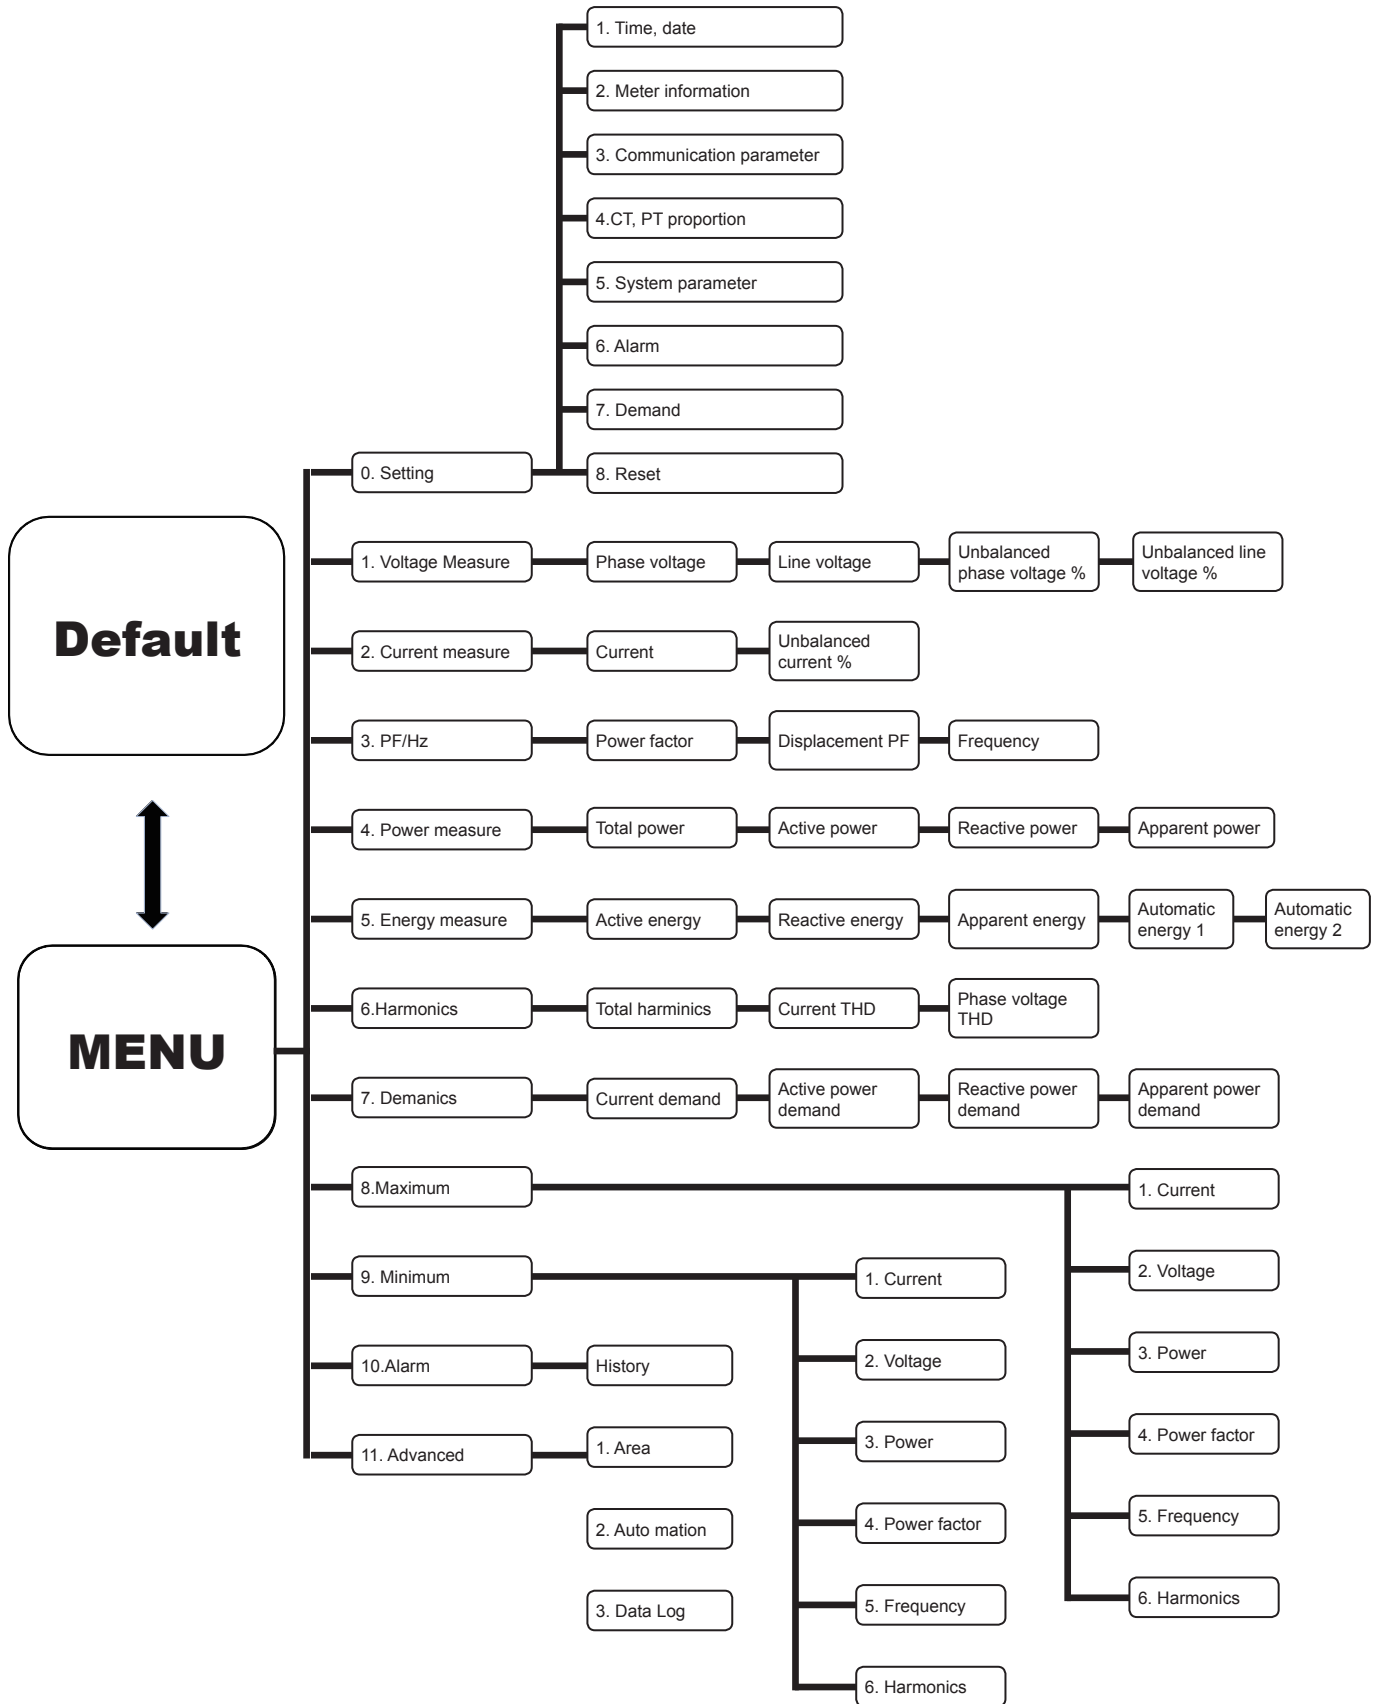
Default

MENU

0. Setting

1. Time, date

2. Meter information

3. Communication parameter

4.CT, PT proportion

5. System parameter

6. Alarm

7. Demand

8. Reset

1. Voltage Measure

Phase voltage

Line voltage

Unbalanced phase voltage %

Unbalanced line voltage %

2. Current measure

Current

Unbalanced current %

3. PF/Hz

Power factor

Displacement PF

Frequency

4. Power measure

Total power

Active power

Reactive power

Apparent power

5. Energy measure

Active energy

Reactive energy

Apparent energy

Automatic energy 1

Automatic energy 2

6.Harmonics

Total harminics

Current THD

Phase voltage THD

7. Demanics

Current demand

Active power demand

Reactive power demand

Apparent power demand

8.Maximum

1. Current

2. Voltage

3. Power

4. Power factor

5. Frequency

6. Harmonics

9. Minimum

1. Current

2. Voltage

3. Power

4. Power factor

5. Frequency

6. Harmonics

10.Alarm

History

11. Advanced

1. Area

2. Auto mation

3. Data Log